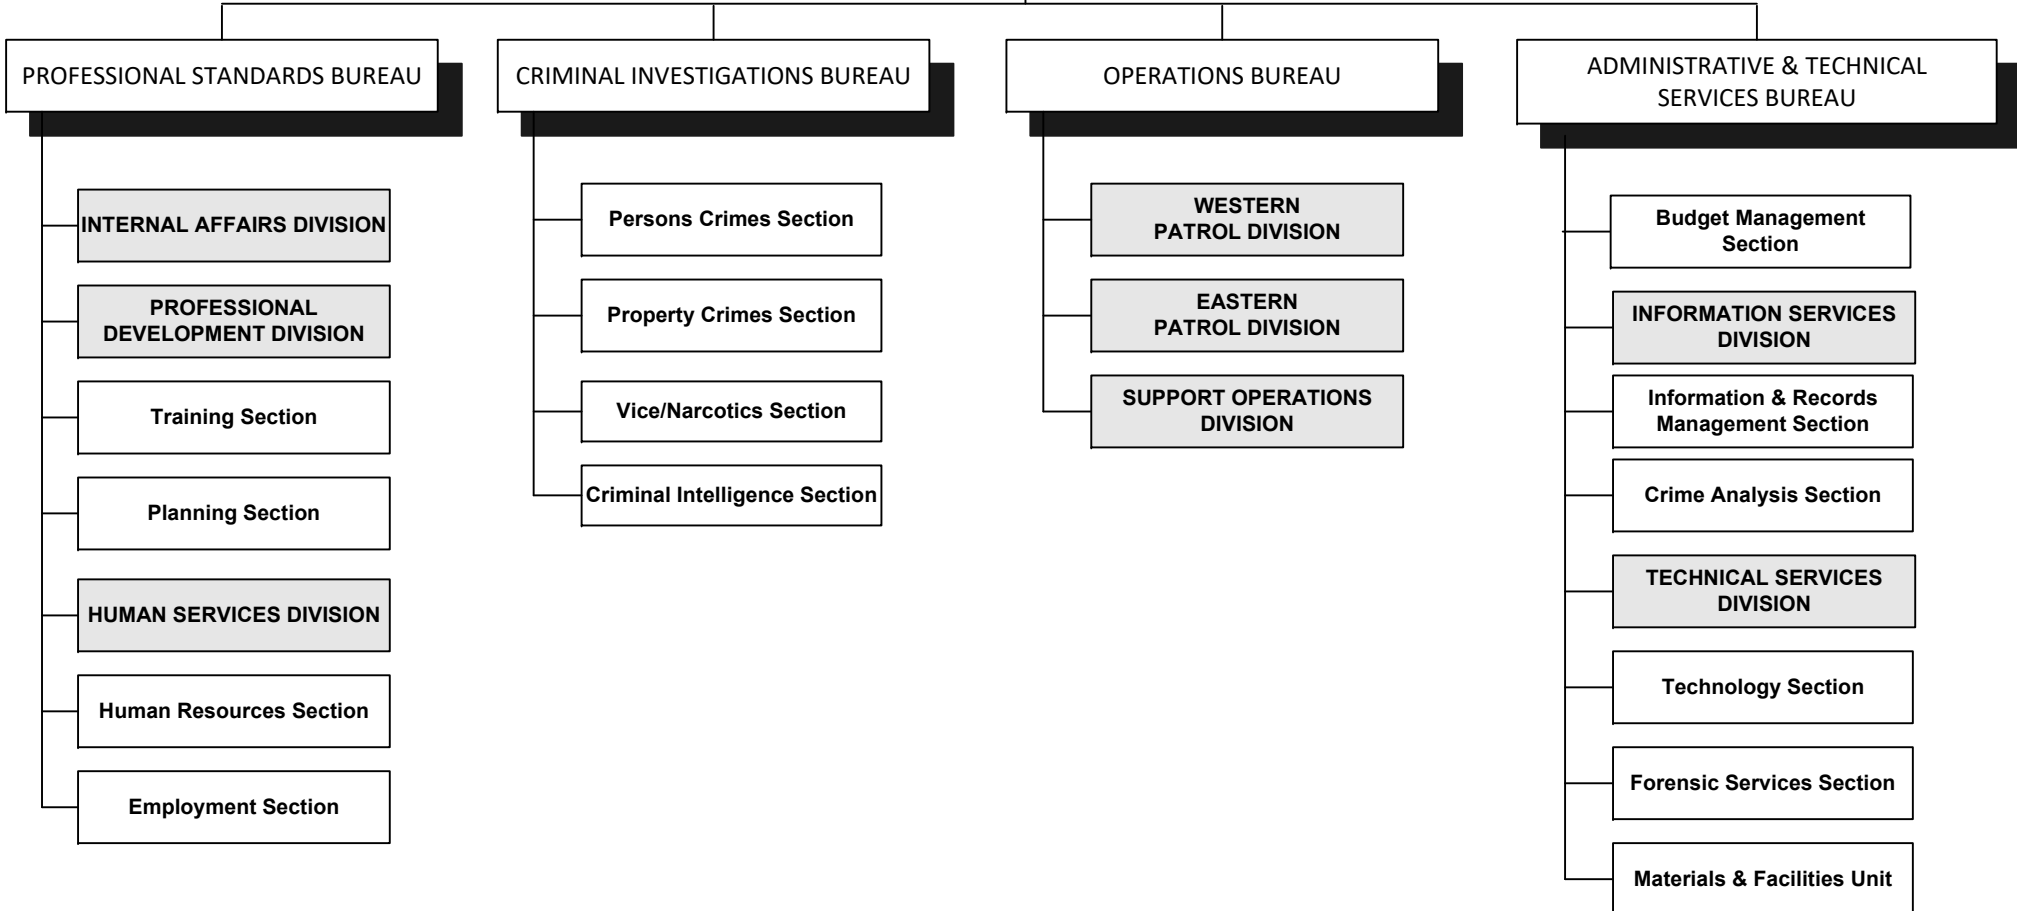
PROFESSIONAL STANDARDS BUREAU

INTERNAL AFFAIRS DIVISION

PROFESSIONAL DEVELOPMENT DIVISION

Training Section

Planning Section

HUMAN SERVICES DIVISION

Human Resources Section

Employment Section

CRIMINAL INVESTIGATIONS BUREAU

Persons Crimes Section

Property Crimes Section

Vice/Narcotics Section

Criminal Intelligence Section

OPERATIONS BUREAU

WESTERN PATROL DIVISION

EASTERN PATROL DIVISION

SUPPORT OPERATIONS DIVISION

ADMINISTRATIVE & TECHNICAL SERVICES BUREAU

Budget Management Section

INFORMATION SERVICES DIVISION

Information & Records Management Section

Crime Analysis Section

TECHNICAL SERVICES DIVISION

Technology Section

Forensic Services Section

Materials & Facilities Unit